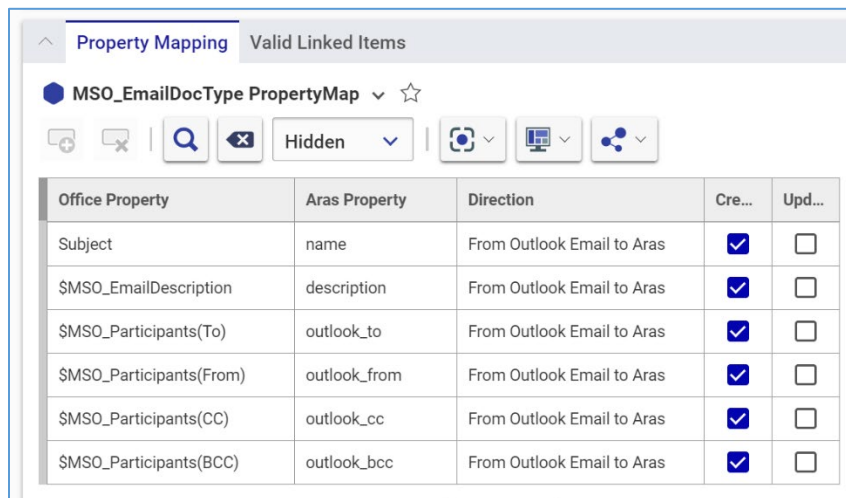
Property Mapping Valid Linked Items

MSO_EmailDocType PropertyMap

Hidden

| Office Property | Aras Property | Direction | Cre... | Upd... |
|---|---|---|---|---|
| Subject | name | From Outlook Email to Aras | ☑ | ☐ |
| $MSO_EmailDescription | description | From Outlook Email to Aras | ☑ | ☐ |
| $MSO_Participants(To) | outlook_to | From Outlook Email to Aras | ☑ | ☐ |
| $MSO_Participants(From) | outlook_from | From Outlook Email to Aras | ☑ | ☐ |
| $MSO_Participants(CC) | outlook_cc | From Outlook Email to Aras | ☑ | ☐ |
| $MSO_Participants(BCC) | outlook_bcc | From Outlook Email to Aras | ☑ | ☐ |